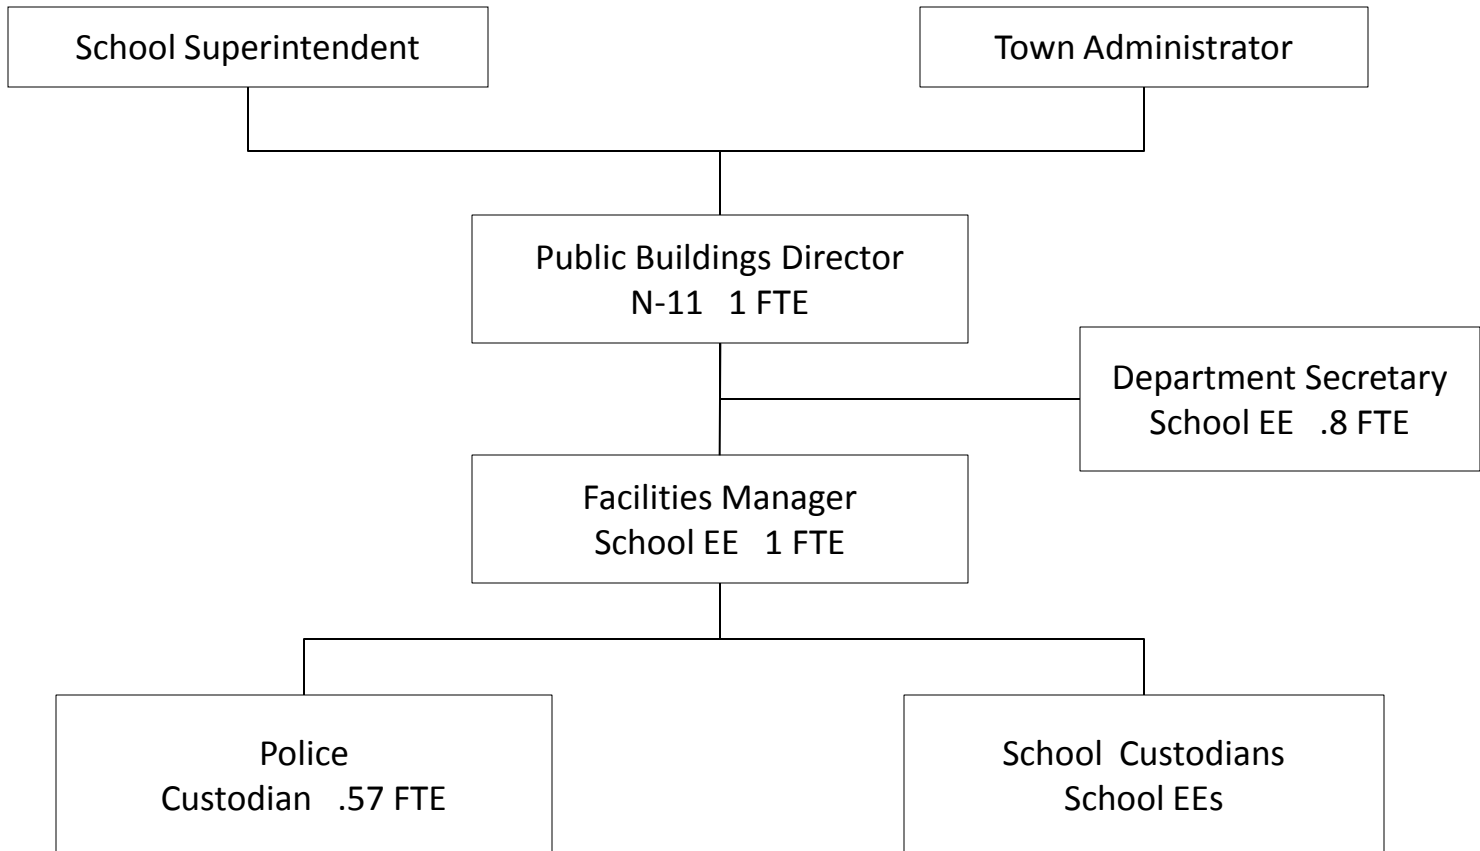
School Superintendent

Town Administrator

Public Buildings Director
N-11 1 FTE

Department Secretary
School EE .8 FTE

Facilities Manager
School EE 1 FTE

Police
Custodian .57 FTE

School Custodians
School EEs